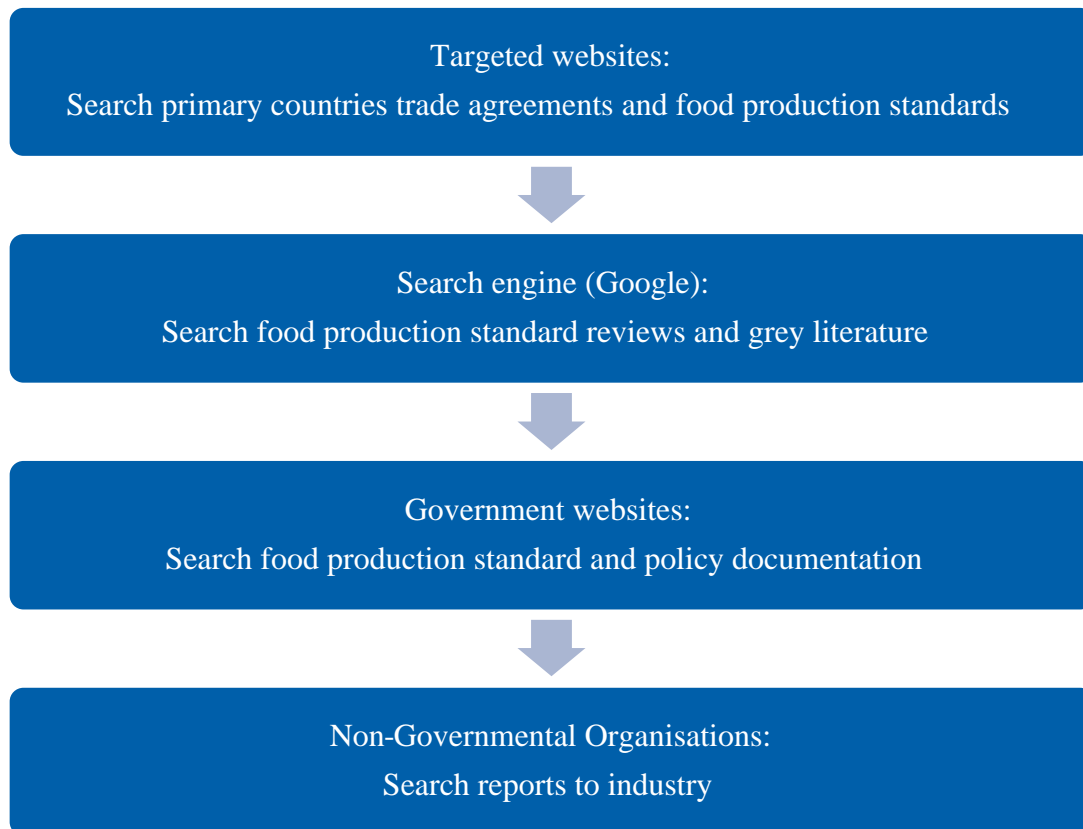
Targeted websites:
Search primary countries trade agreements and food production standards

Search engine (Google):
Search food production standard reviews and grey literature

Government websites:
Search food production standard and policy documentation

Non-Governmental Organisations:
Search reports to industry